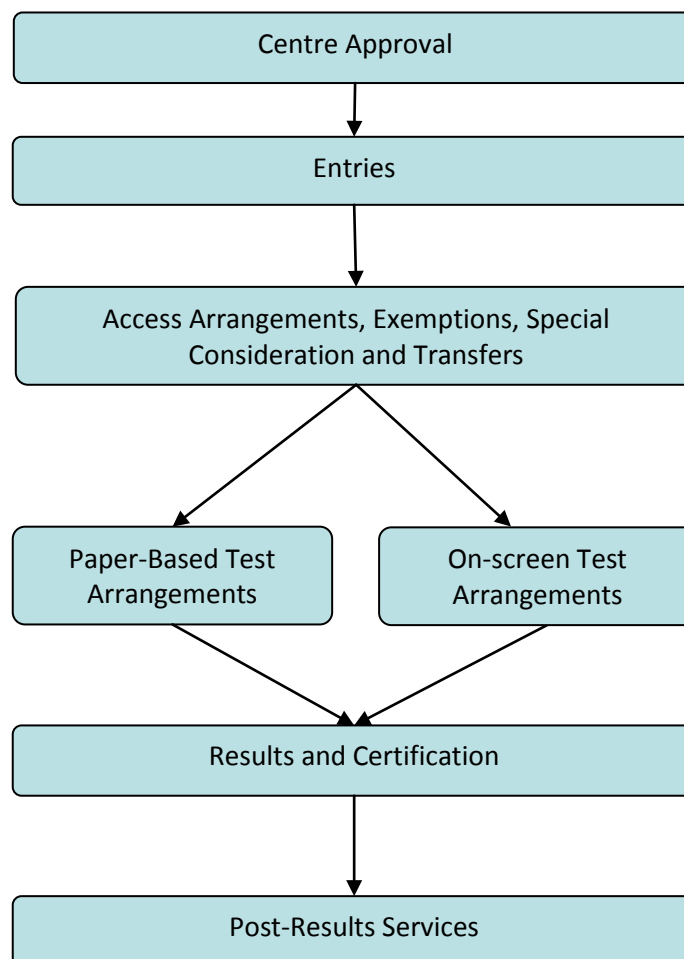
Centre Approval

Entries

Access Arrangements, Exemptions, Special Consideration and Transfers

Paper-Based Test Arrangements

On-screen Test Arrangements

Results and Certification

Post-Results Services